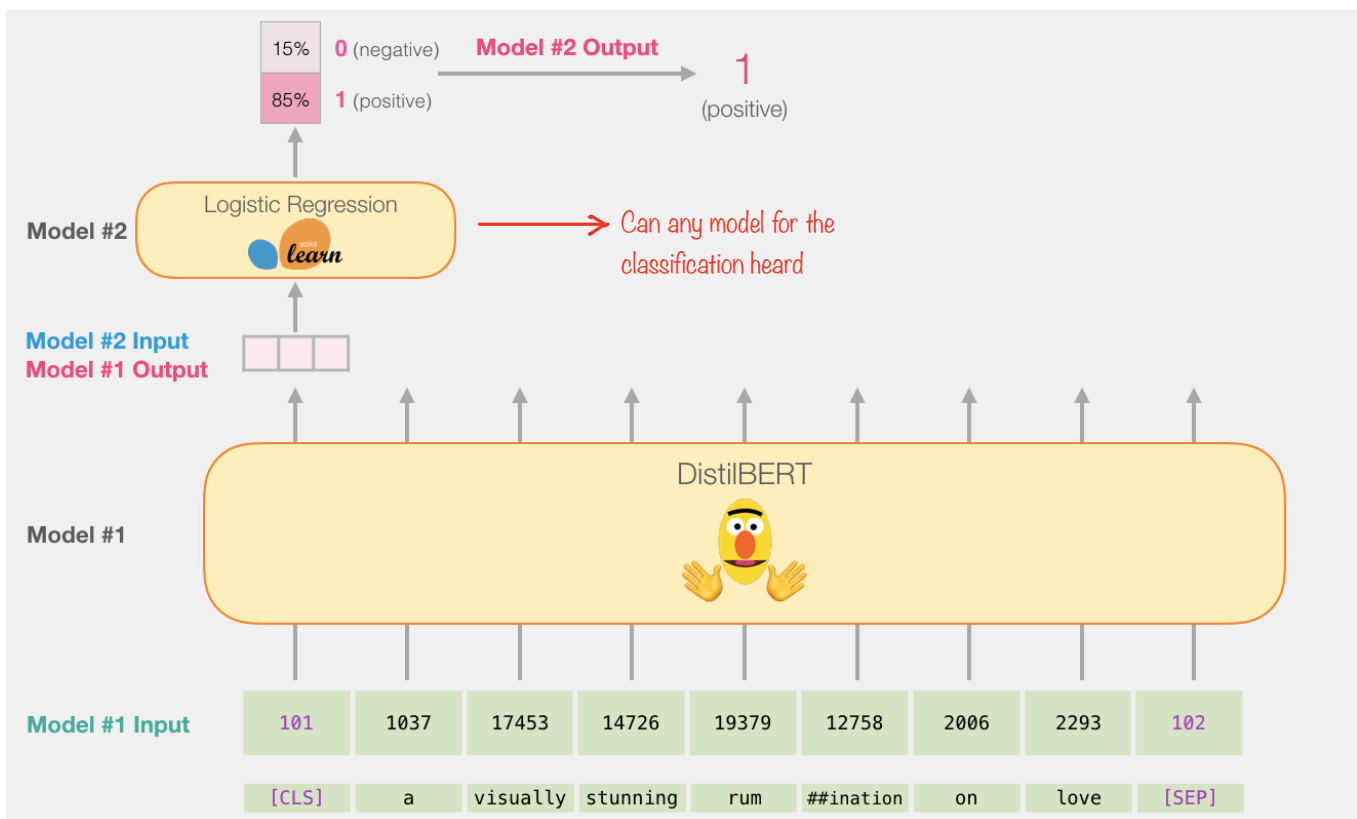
15% **0** (negative)
85% **1** (positive)

Model #2 Output

1
(positive)

Model #2

Logistic Regression
scikit learn

Can any model for the classification heard

Model #2 Input
Model #1 Output

DistilBERT

Model #1

Model #1 Input

| 101 | 1037 | 17453 | 14726 | 19379 | 12758 | 2006 | 2293 | 102 |
|---|---|---|---|---|---|---|---|---|
| [CLS] | a | visually | stunning | rum | ##ination | on | love | [SEP] |